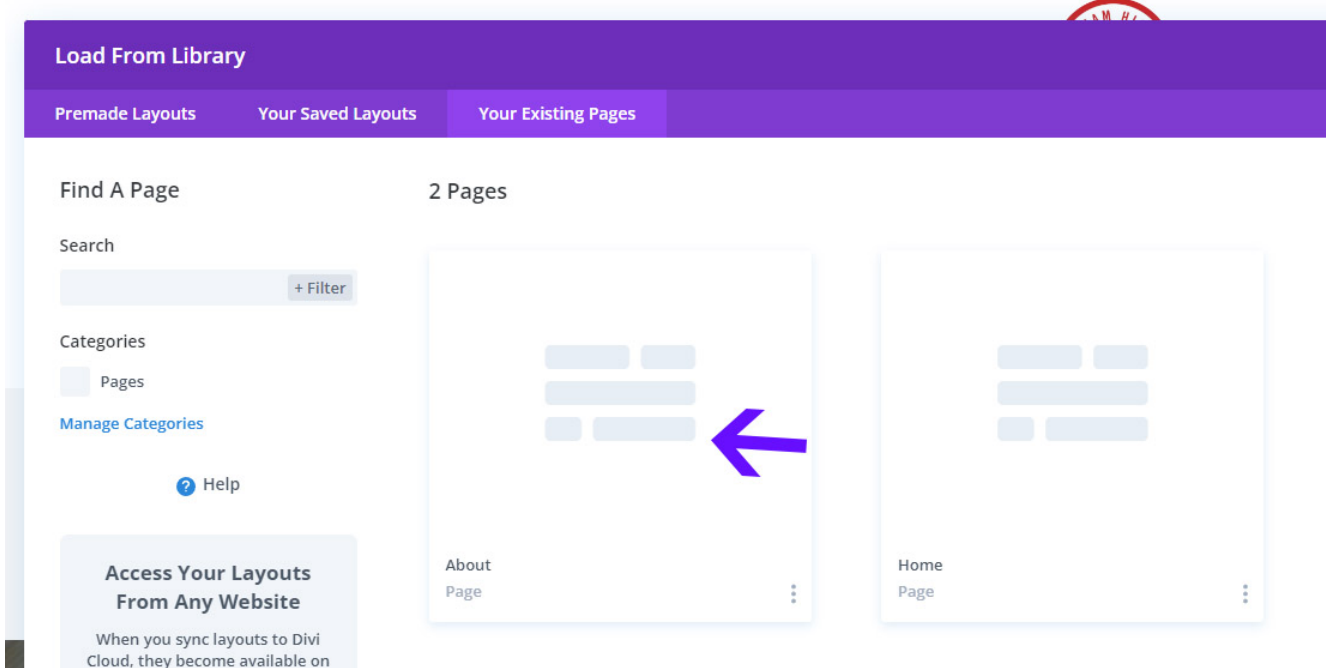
Load From Library

Premade Layouts Your Saved Layouts Your Existing Pages

Find A Page

Search

+ Filter

Categories

Pages

Manage Categories

Help

Access Your Layouts From Any Website

When you sync layouts to Divi Cloud, they become available on

2 Pages

About
Page

Home
Page